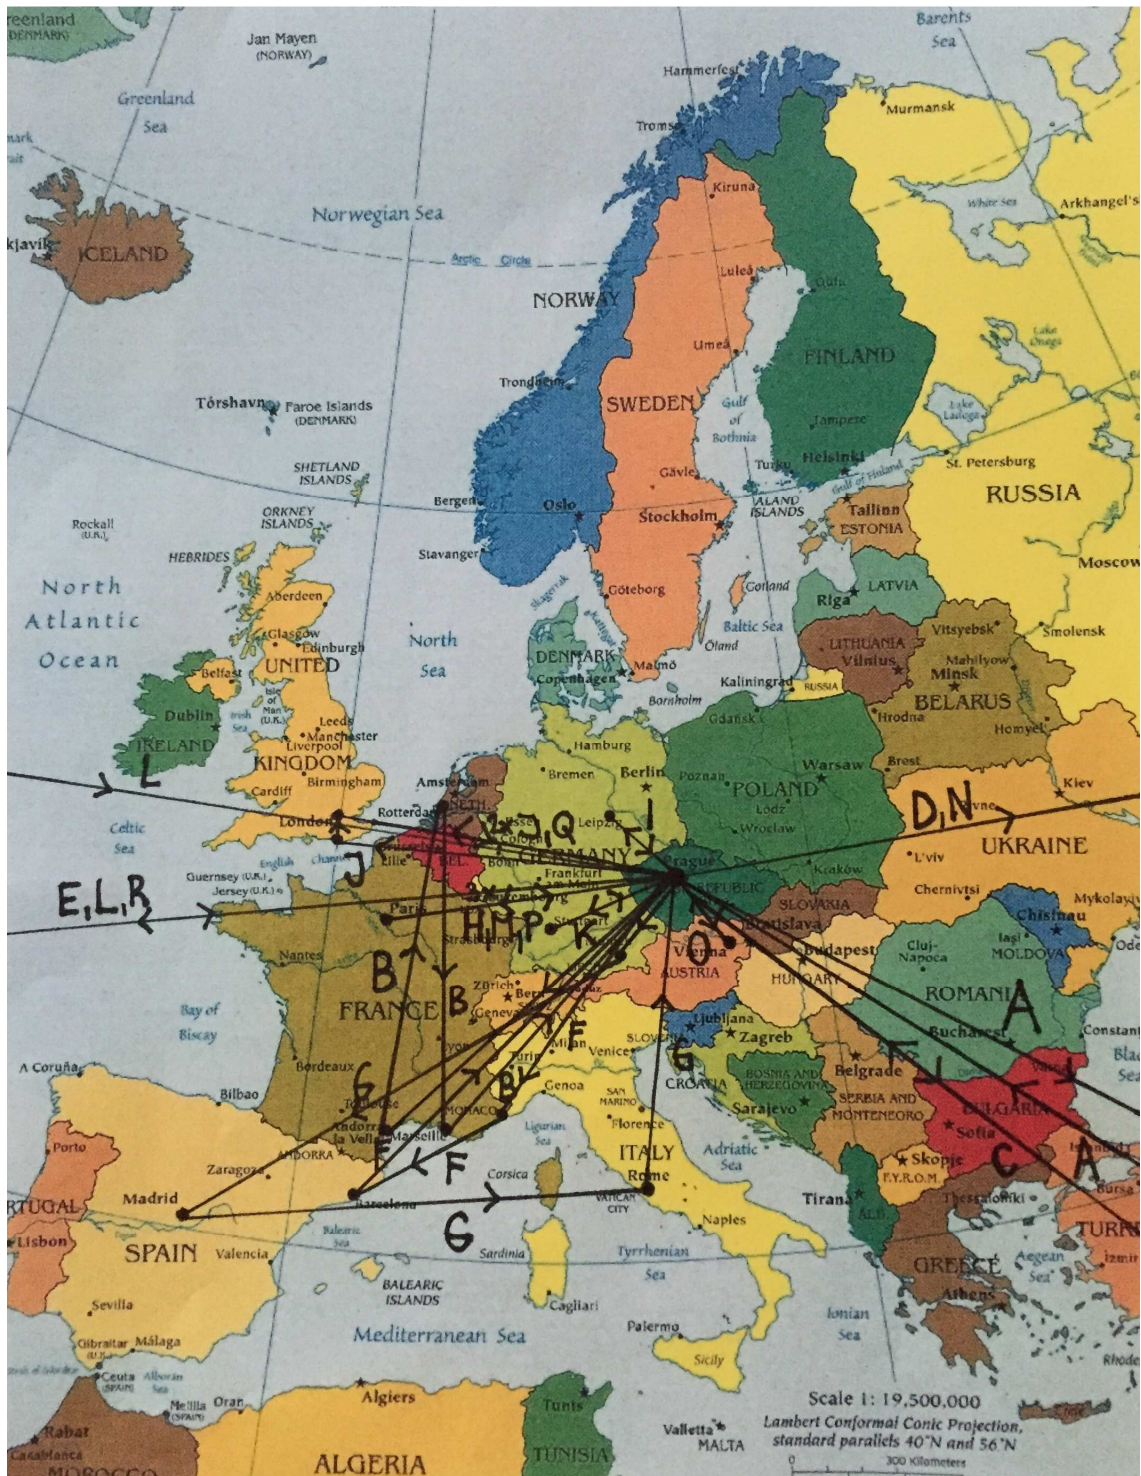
Greenland (DENMARK)

Jan Mayen (NORWAY)

Barents Sea

Greenland Sea

Hammerfest

Murmansk

Tromsø

Kiruna

White Sea

Arkhangel'sk

Norwegian Sea

ICELAND

Reykjavík

Arctic Circle

Luleå

NORWAY

Oulu

Umeå

FINLAND

Lake Onega

Trondheim

SWEDEN

Gulf of Bothnia

Tórshavn

Faroe Islands (DENMARK)

Tampere

Lake Ladoga

Gävle

Turku

Helsinki

St. Petersburg

Gulf of Finland

SHETLAND ISLANDS

Bergen

Oslo

ALAND ISLANDS

RUSSIA

Stockholm

Tallinn

ESTONIA

ORKNEY ISLANDS

Rockall (U.K.)

HEBRIDES

Stavanger

Moscow

Skagerrak

Kattegat

Göteborg

Gotland

LATVIA

North Atlantic Ocean

Aberdeen

Riga

Glasgow

Edinburgh

North Sea

Baltic Sea

Smolensk

Vitsyebsk

DENMARK

Öland

LITHUANIA

Vilnius

Belfast

UNITED

Copenhagen

Malmö

Kaliningrad

Mahilyow

Minsk

Isle of Man (U.K.)

RUSSIA

Dublin

Irish Sea

Leeds

Bornholm

Gdańsk

BELARUS

IRELAND

Manchester

Liverpool

Hrodna

Homyel'

Hamburg

KINGDOM

Birmingham

Bremen

Berlin

Poznań

Warsaw

Brest

L

Amsterdam

POLAND

Kiev

Cardiff

Rotterdam

NETH.

Łódź

London

Leipzig

Wrocław

D,N

Celtic Sea

Lille

BEL.

Bonn

Cologne

GERMANY

Prague

L'viv

UKRAINE

English Channel

J

Q

I

Guernsey (U.K.)

Jersey (U.K.)

Frankfurt

CZECH REPUBLIC

Kraków

Chernivtsi

Mykolayiv

E,L,R

Paris

SLOVAKIA

Chişinău

Bratislava

H,M,P

Stuttgart

K

Iaşi

Strasbourg

Vienna

O

Budapest

Cluj-Napoca

MOLDOVA

Odesa

Nantes

AUSTRIA

B

Zürich

HUNGARY

Bay of Biscay

FRANCE

B

Bern

Geneva

ROMANIA

A

Lyon

Ljubljana

SLOVENIA

Zagreb

Bucharest

Constanţa

A Coruña

Bordeaux

Milan

Venice

Turin

F

Black Sea

E

CROATIA

G

Bilbao

Genoa

BOSNIA AND HERZEGOVINA

Belgrade

SAN MARINO

Toulouse

MONACO

B

Sarajevo

SERBIA AND MONTENEGRO

BULGARIA

Porto

Andorra la Vella

Marseille

Florence

Ligurian Sea

Sofia

ANDORRA

Adriatic Sea

Zaragoza

F

ITALY

Skopje

F.Y.R.O.M.

C

A

Corsica

Rome

Bursa

PORTUGAL

Madrid

Barcelona

VATICAN CITY

Tirana

ALB.

Thessaloniki

Lisbon

SPAIN

Valencia

Balearic Sea

G

Naples

TURKEY

Sardinia

Tyrrhenian Sea

GREECE

Aegean Sea

Izmir

BALEARIC ISLANDS

Sevilla

Cagliari

Athens

Mediterranean Sea

Palermo

Ionian Sea

Gibraltar (U.K.)

Málaga

Sicily

Rhodes

Ceuta (SPAIN)

Alborán Sea

Scale 1: 19,500,000

Melilla (SPAIN)

Oran

Algiers

Tunis

Lambert Conformal Conic Projection, standard parallels 40°N and 56°N

Rabat

Valletta

Casablanca

MALTA

MOROCCO

ALGERIA

TUNISIA

300 Kilometers